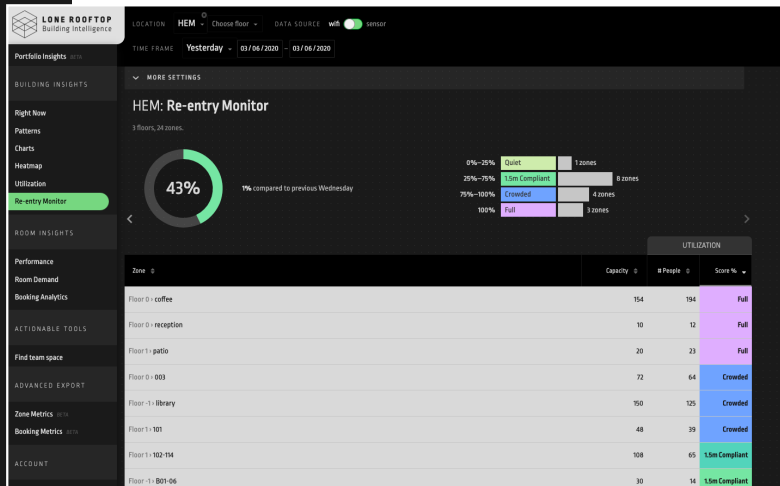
LONE ROOFTOP
Building Intelligence

Portfolio Insights BETA

BUILDING INSIGHTS

Right Now
Patterns
Charts
Heatmap
Utilization
Re-entry Monitor

ROOM INSIGHTS

Performance
Room Demand
Booking Analytics

ACTIONABLE TOOLS

Find team space

ADVANCED EXPORT

Zone Metrics BETA
Booking Metrics BETA

ACCOUNT

LOCATION HEM Choose floor DATA SOURCE wifi sensor

TIME FRAME Yesterday 03/06/2020 – 03/06/2020

MORE SETTINGS

HEM: Re-entry Monitor

3 floors, 24 zones.

43%

1% compared to previous Wednesday

0%–25% Quiet 1 zones
25%–75% 1.5m Compliant 8 zones
75%–100% Crowded 4 zones
100% Full 3 zones

UTILIZATION

| Zone | Capacity | # People | Score % |
|---|---|---|---|
| Floor 0 › coffee | 154 | 194 | Full |
| Floor 0 › reception | 10 | 12 | Full |
| Floor 1 › patio | 20 | 23 | Full |
| Floor 0 › 003 | 72 | 64 | Crowded |
| Floor -1 › library | 150 | 125 | Crowded |
| Floor 1 › 101 | 48 | 39 | Crowded |
| Floor 1 › 102-114 | 108 | 65 | 1.5m Compliant |
| Floor -1 › B01-06 | 30 | 14 | 1.5m Compliant |